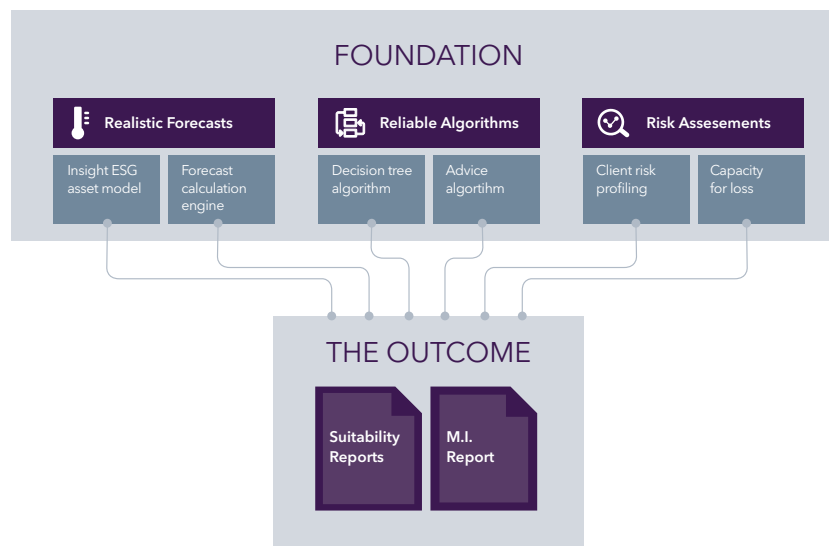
FOUNDATION

Realistic Forecasts

Insight ESG asset model

Forecast calculation engine

Reliable Algorithms

Decision tree algorithm

Advice algortihm

Risk Assesements

Client risk profiling

Capacity for loss

THE OUTCOME

Suitability Reports

M.I. Report